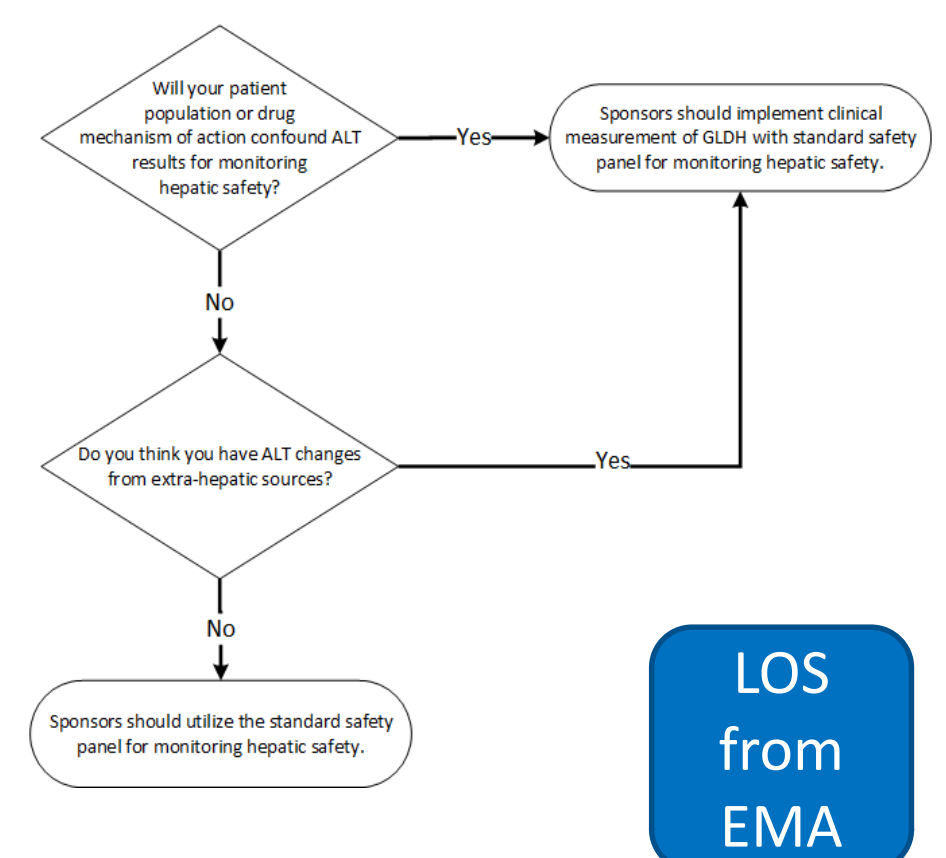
Will your patient population or drug mechanism of action confound ALT results for monitoring hepatic safety?

Yes

Sponsors should implement clinical measurement of GLDH with standard safety panel for monitoring hepatic safety.

No

Do you think you have ALT changes from extra-hepatic sources?

Yes

No

Sponsors should utilize the standard safety panel for monitoring hepatic safety.

LOS from EMA